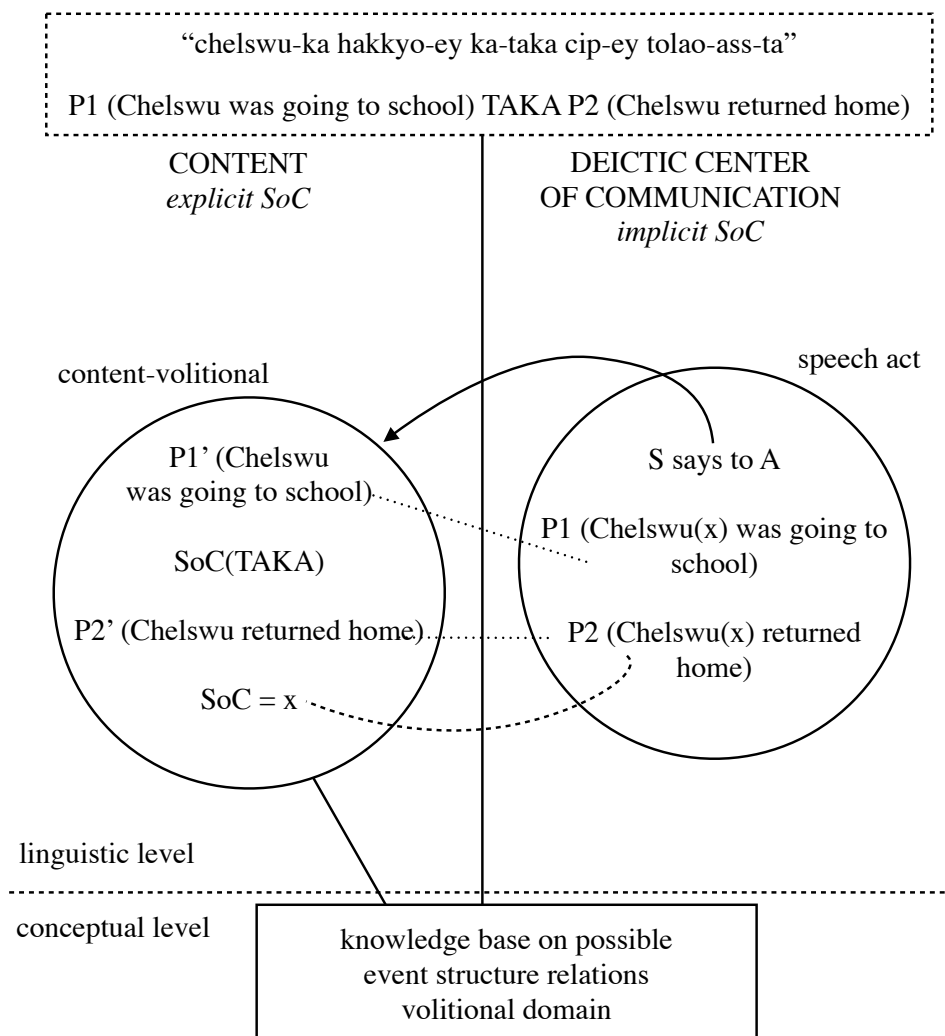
"chelswu-ka hakkyo-ey ka-taka cip-ey tolao-ass-ta"

P1 (Chelswu was going to school) TAKA P2 (Chelswu returned home)

CONTENT
*explicit SoC*

DEICTIC CENTER
OF COMMUNICATION
*implicit SoC*

content-volitional

speech act

P1' (Chelswu was going to school)

SoC(TAKA)

P2' (Chelswu returned home)

SoC = x

S says to A

P1 (Chelswu(x) was going to school)

P2 (Chelswu(x) returned home)

linguistic level

conceptual level

knowledge base on possible event structure relations
volitional domain